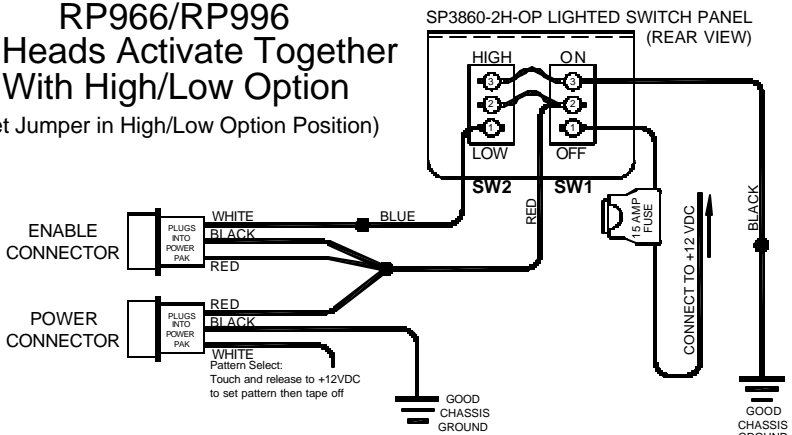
RP966/RP996
Heads Activate Together
With High/Low Option
et Jumper in High/Low Option Position)

SP3860-2H-OP LIGHTED SWITCH PANEL
(REAR VIEW)

HIGH
ON
3
2
1
3
2
1
LOW
OFF
SW2
SW1

ENABLE
CONNECTOR
PLUGS INTO POWER PAK
WHITE
BLACK
RED
BLUE
RED

15 AMP FUSE
CONNECT TO +12 VDC
BLACK

POWER
CONNECTOR
PLUGS INTO POWER PAK
RED
BLACK
WHITE
Pattern Select:
Touch and release to +12VDC
to set pattern then tape off

GOOD
CHASSIS
GROUND

GOOD
CHASSIS
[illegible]